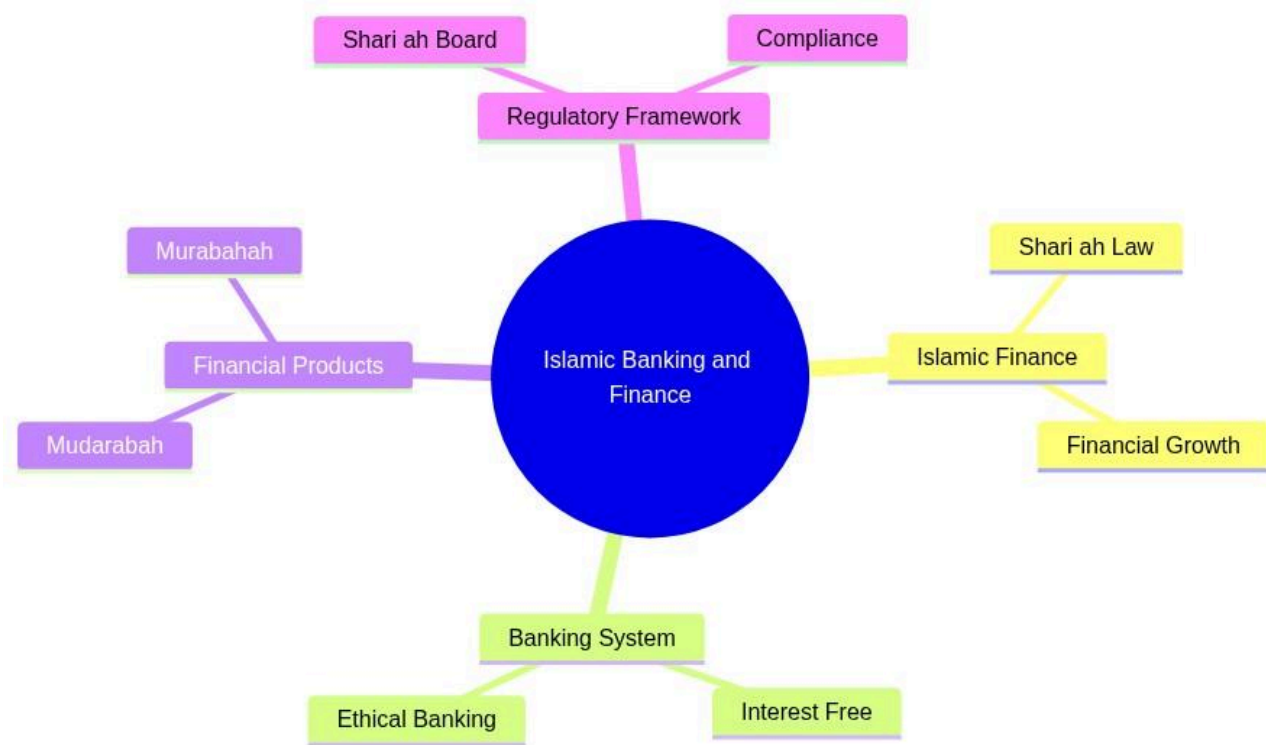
Shari ah Board

Compliance

Regulatory Framework

Murabahah

Financial Products

Mudarabah

Islamic Banking and Finance

Shari ah Law

Islamic Finance

Financial Growth

Banking System

Ethical Banking

Interest Free